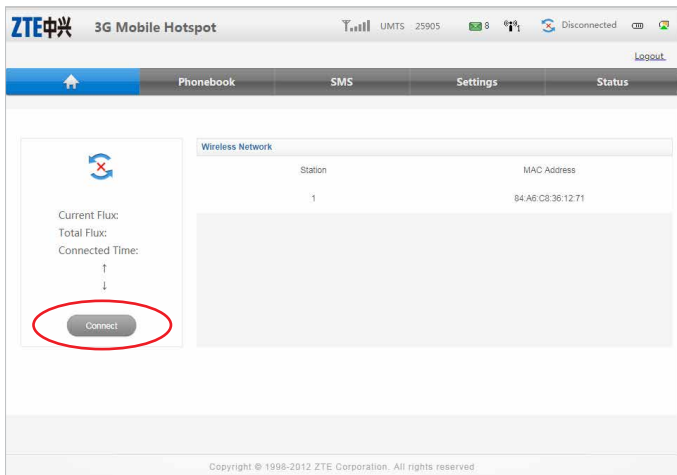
ZTE中兴 3G Mobile Hotspot

UMTS 25905 8 1 Disconnected

Logout

Phonebook SMS Settings Status

Current Flux:
Total Flux:
Connected Time:
↑
↓

Connect

Wireless Network

| Station | MAC Address |
|---|---|
| 1 | 84:A6:C8:36:12:71 |

Copyright © 1998-2012 ZTE Corporation. All rights reserved